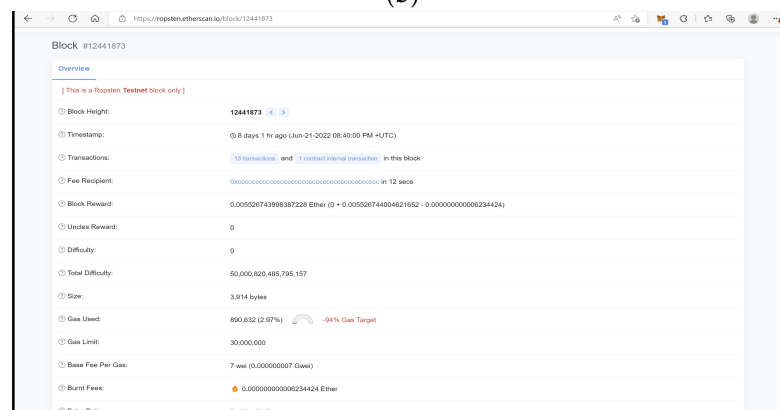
(b)

https://ropsten.etherscan.io/block/12441873

Block #12441873

Overview

[ This is a Ropsten **Testnet** block only ]

| | |
|---|---|
| Block Height: | 12441873 |
| Timestamp: | 8 days 1 hr ago (Jun-21-2022 08:40:00 PM +UTC) |
| Transactions: | 13 transactions and 1 contract internal transaction in this block |
| Fee Recipient: | 0xcccccccccccccccccccccccccccccccccccccccc in 12 secs |
| Block Reward: | 0.005526743998387228 Ether (0 + 0.005526744004621652 - 0.000000000006234424) |
| Uncles Reward: | 0 |
| Difficulty: | 0 |
| Total Difficulty: | 50,000,820,485,795,157 |
| Size: | 3,914 bytes |
| Gas Used: | 890,632 (2.97%) -94% Gas Target |
| Gas Limit: | 30,000,000 |
| Base Fee Per Gas: | 7 wei (0.000000007 Gwei) |
| Burnt Fees: | 0.000000000006234424 Ether |